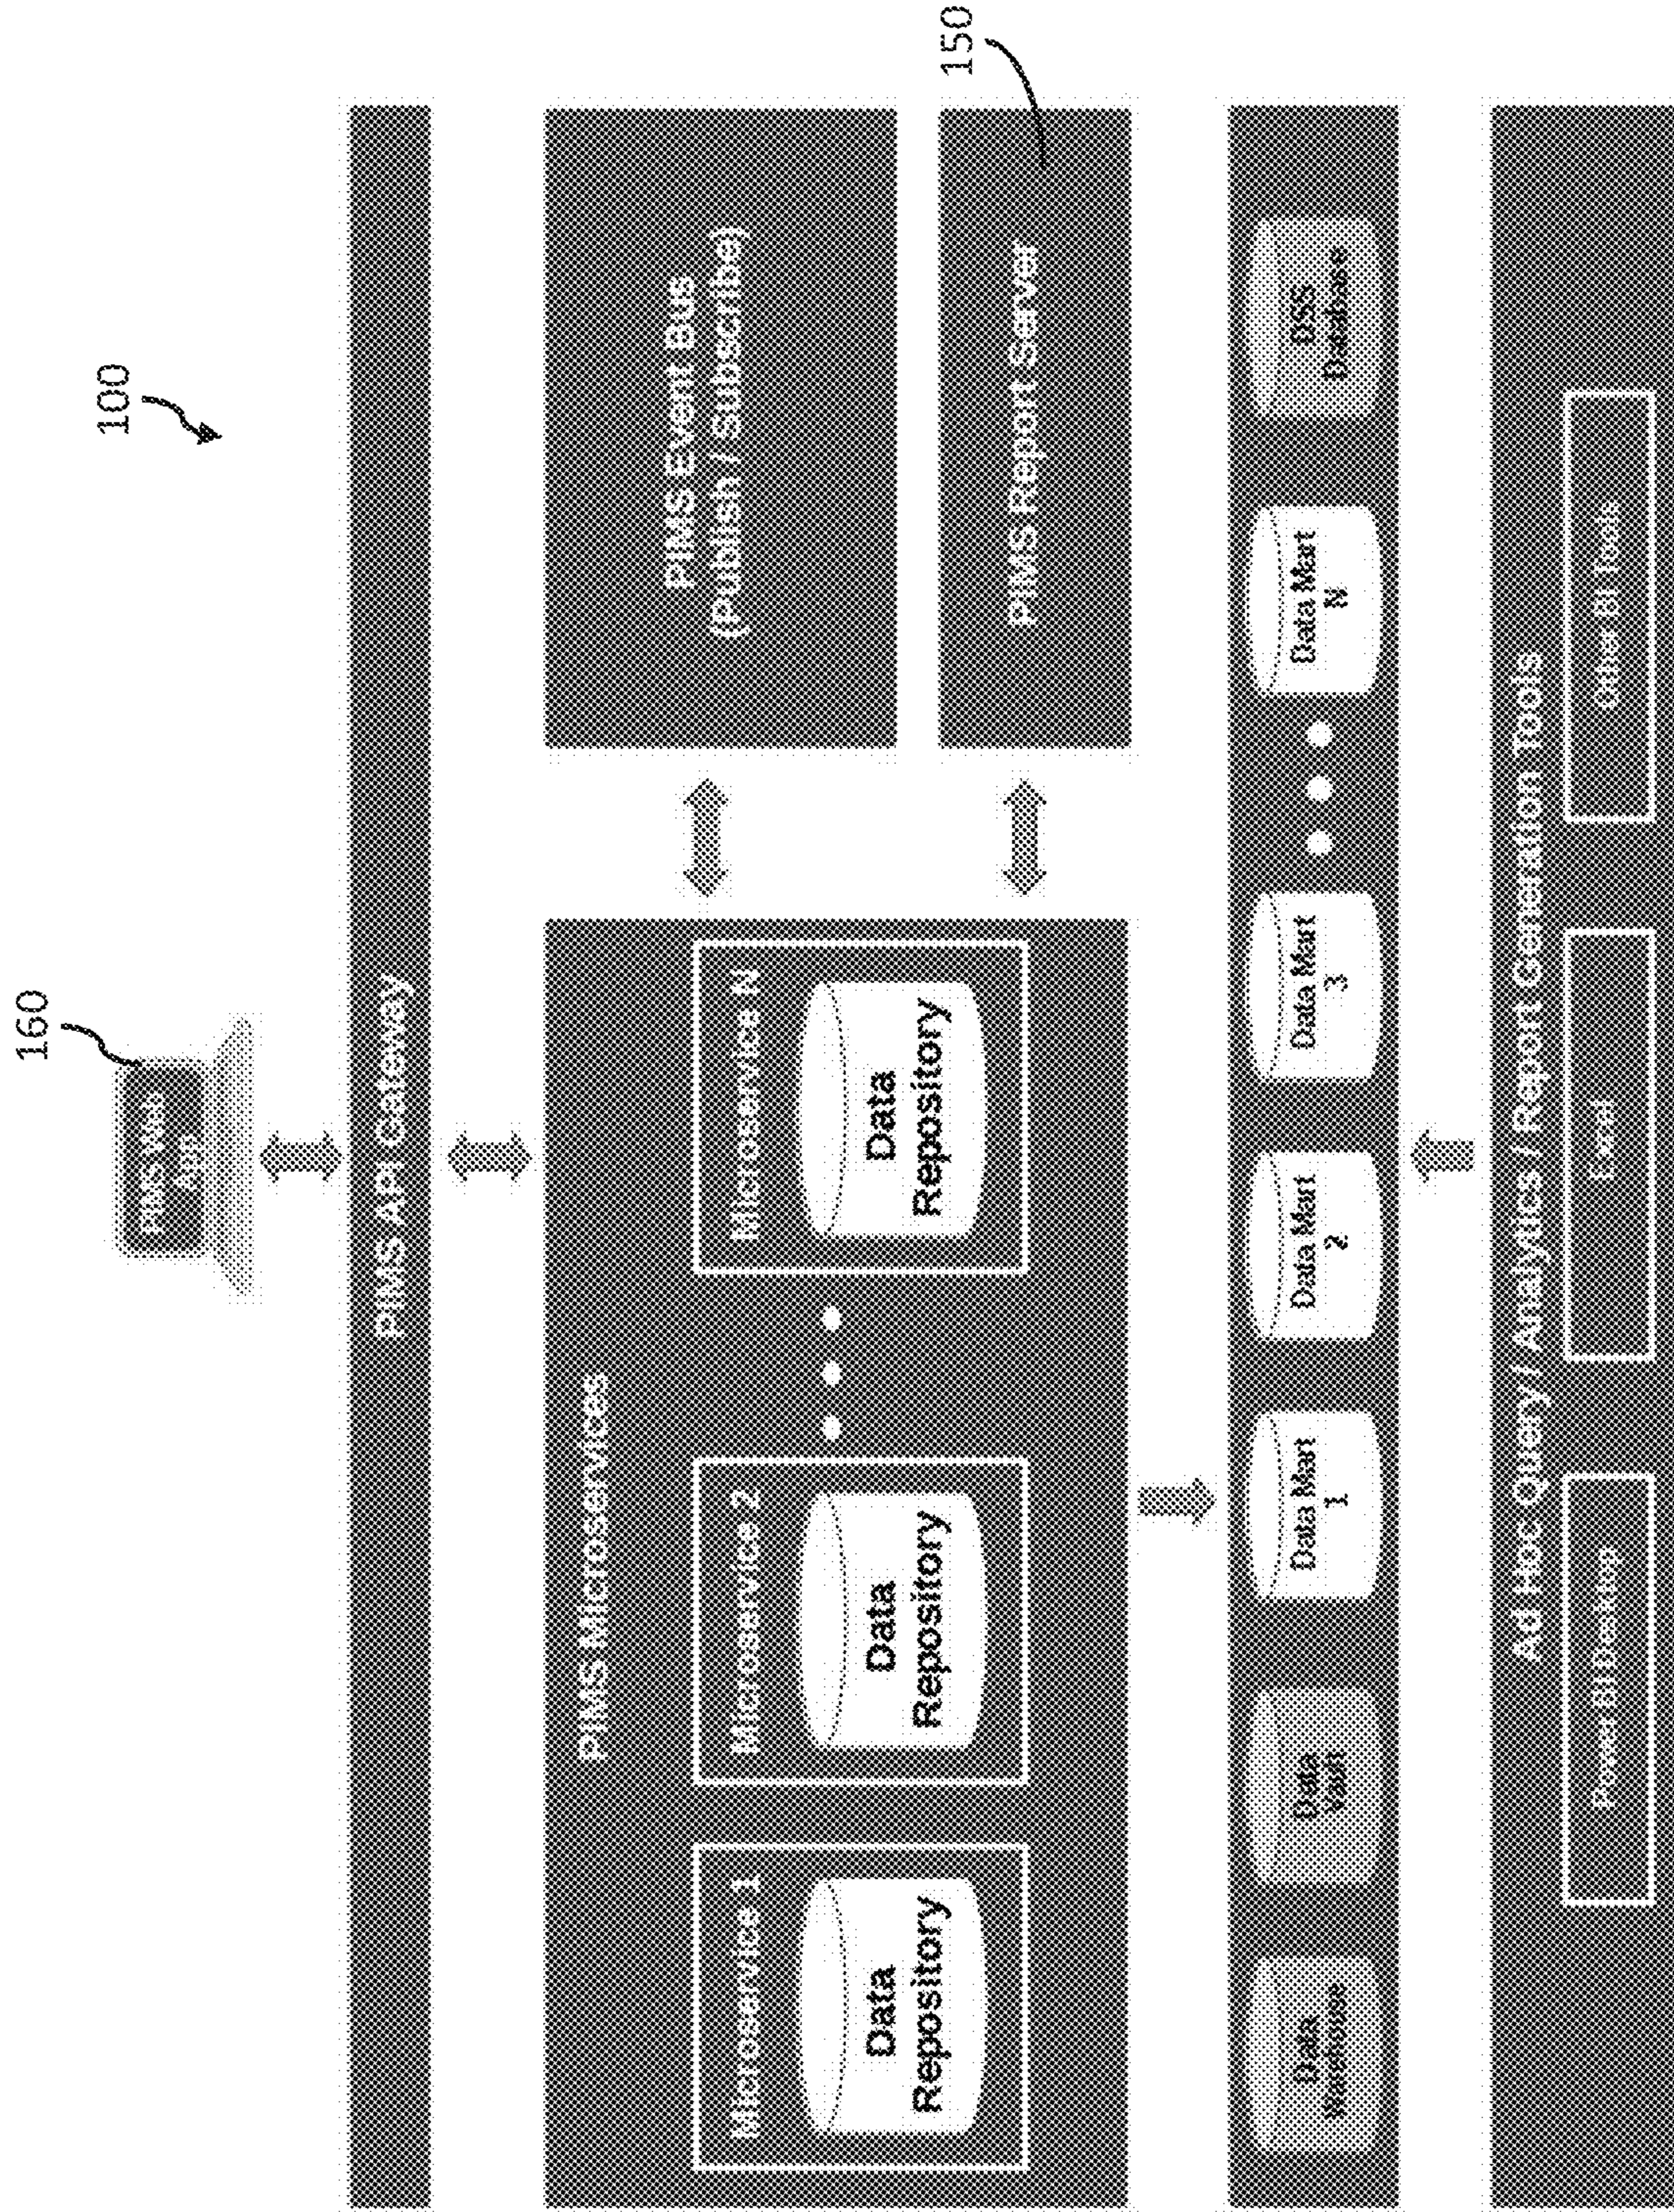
100

160

PIMS Web App

PIMS API Gateway

PIMS Microservices

Microservice 1

Data Repository

Microservice 2

Data Repository

Microservice N

Data Repository

PIMS Event Bus (Publish / Subscribe)

150

PIMS Report Server

Data Warehouse

Data Vault

Data Mart 1

Data Mart 2

Data Mart 3

Data Mart N

DSS Database

Ad Hoc Query / Analytics / Report Generation Tools

Power BI Desktop

Excel

Other BI Tools